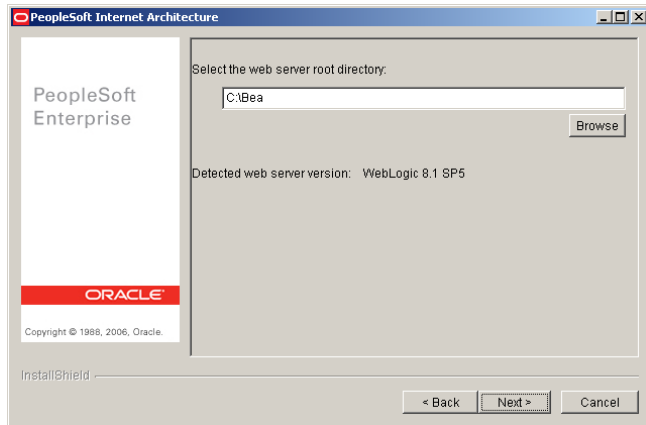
PeopleSoft Internet Architecture

PeopleSoft Enterprise

ORACLE

Copyright © 1988, 2006, Oracle.

Select the web server root directory:

C:\Bea

Browse

Detected web server version: WebLogic 8.1 SP5

InstallShield

< Back

Next >

Cancel